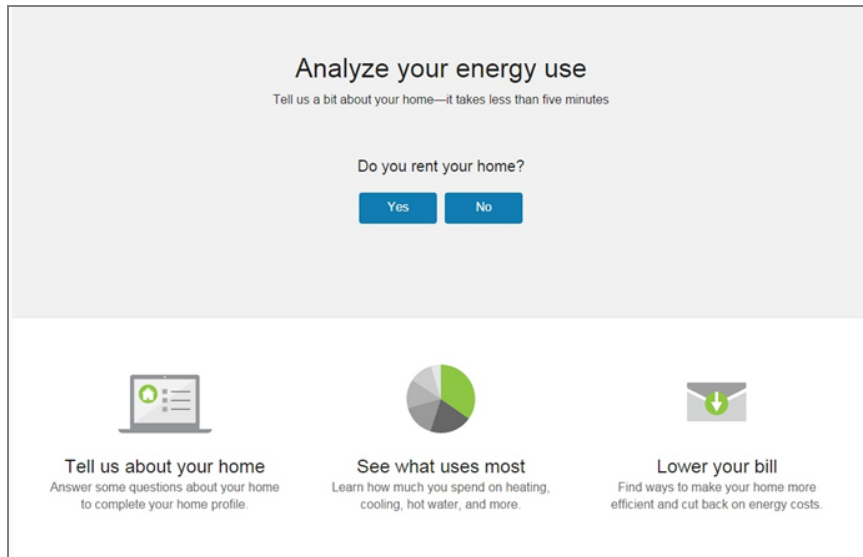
Analyze your energy use

Tell us a bit about your home—it takes less than five minutes

Do you rent your home?

Yes

No

Tell us about your home

Answer some questions about your home to complete your home profile.

See what uses most

Learn how much you spend on heating, cooling, hot water, and more.

Lower your bill

Find ways to make your home more efficient and cut back on energy costs.